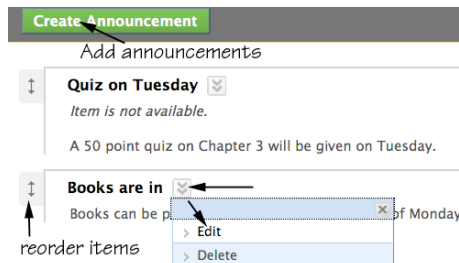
Create Announcement

Add announcements

Quiz on Tuesday

Item is not available.

A 50 point quiz on Chapter 3 will be given on Tuesday.

Books are in

Books can be p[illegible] of Monday

×

Edit

Delete

reorder items